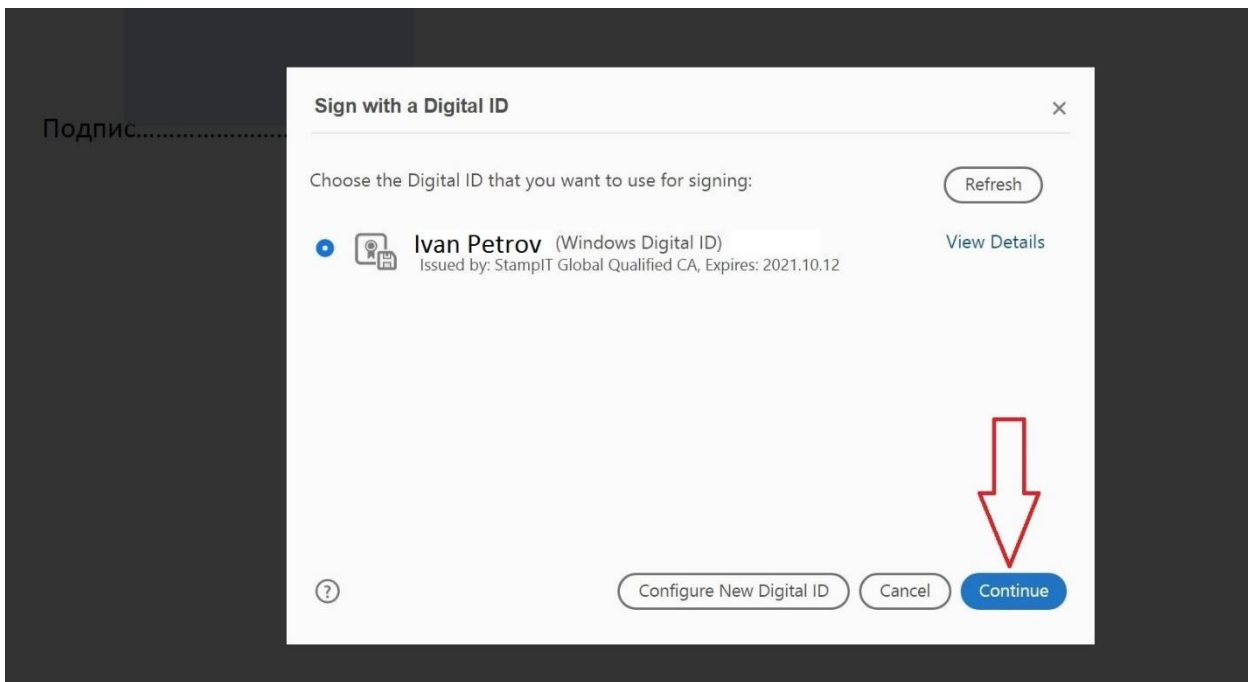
Подпис……………

Sign with a Digital ID

×

Choose the Digital ID that you want to use for signing:

Refresh

Ivan Petrov (Windows Digital ID)
Issued by: StampIT Global Qualified CA, Expires: 2021.10.12

View Details

?

Configure New Digital ID

Cancel

Continue